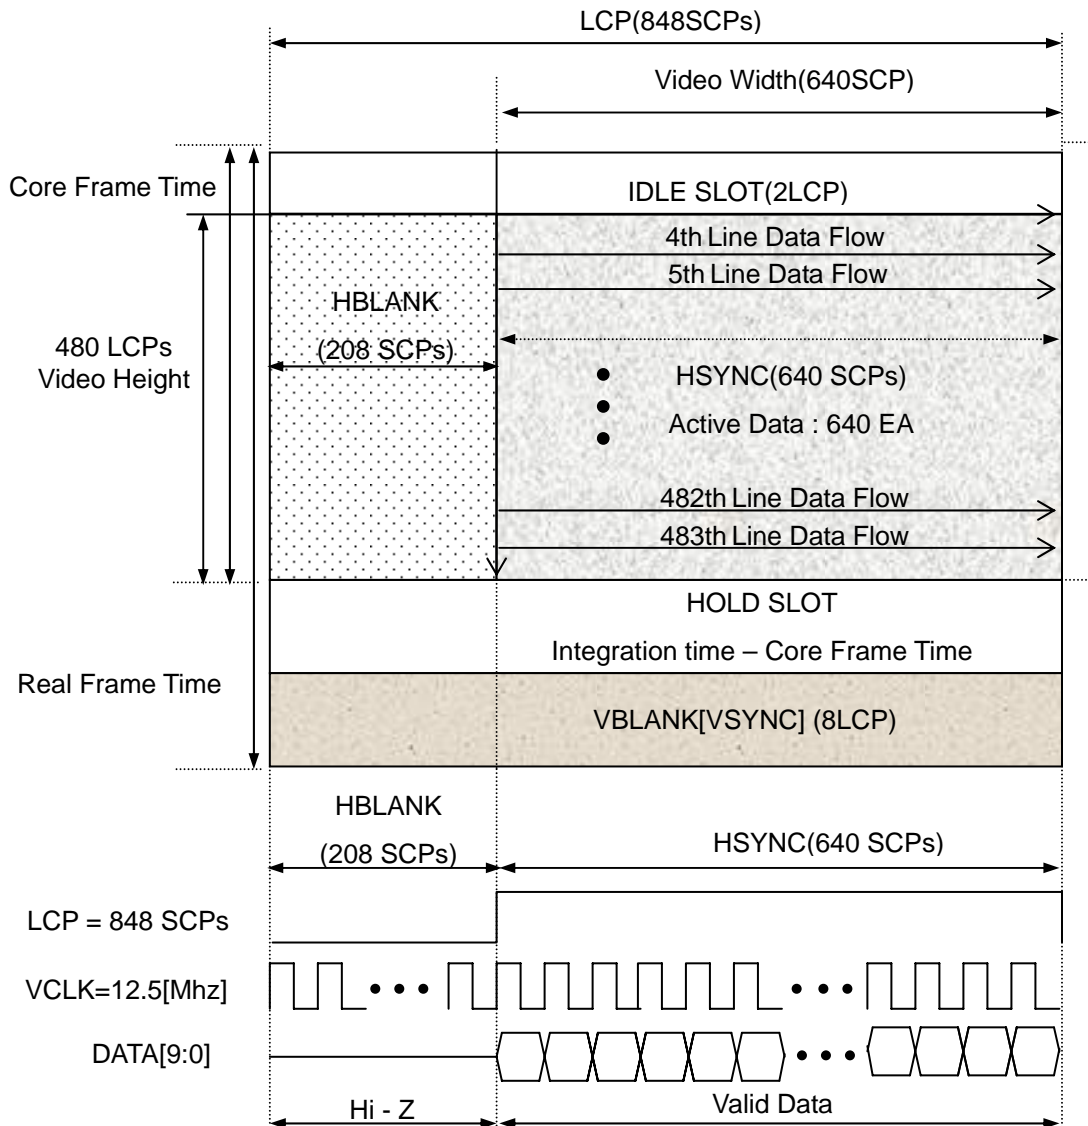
LCP(848SCPs)

Video Width(640SCP)

Core Frame Time

IDLE SLOT(2LCP)

4th Line Data Flow

5th Line Data Flow

HBLANK

(208 SCPs)

480 LCPs
Video Height

HSYNC(640 SCPs)

Active Data : 640 EA

482th Line Data Flow

483th Line Data Flow

HOLD SLOT

Integration time – Core Frame Time

Real Frame Time

VBLANK[VSYNC] (8LCP)

HBLANK

(208 SCPs)

HSYNC(640 SCPs)

LCP = 848 SCPs

VCLK=12.5[Mhz]

DATA[9:0]

Hi - Z

Valid Data